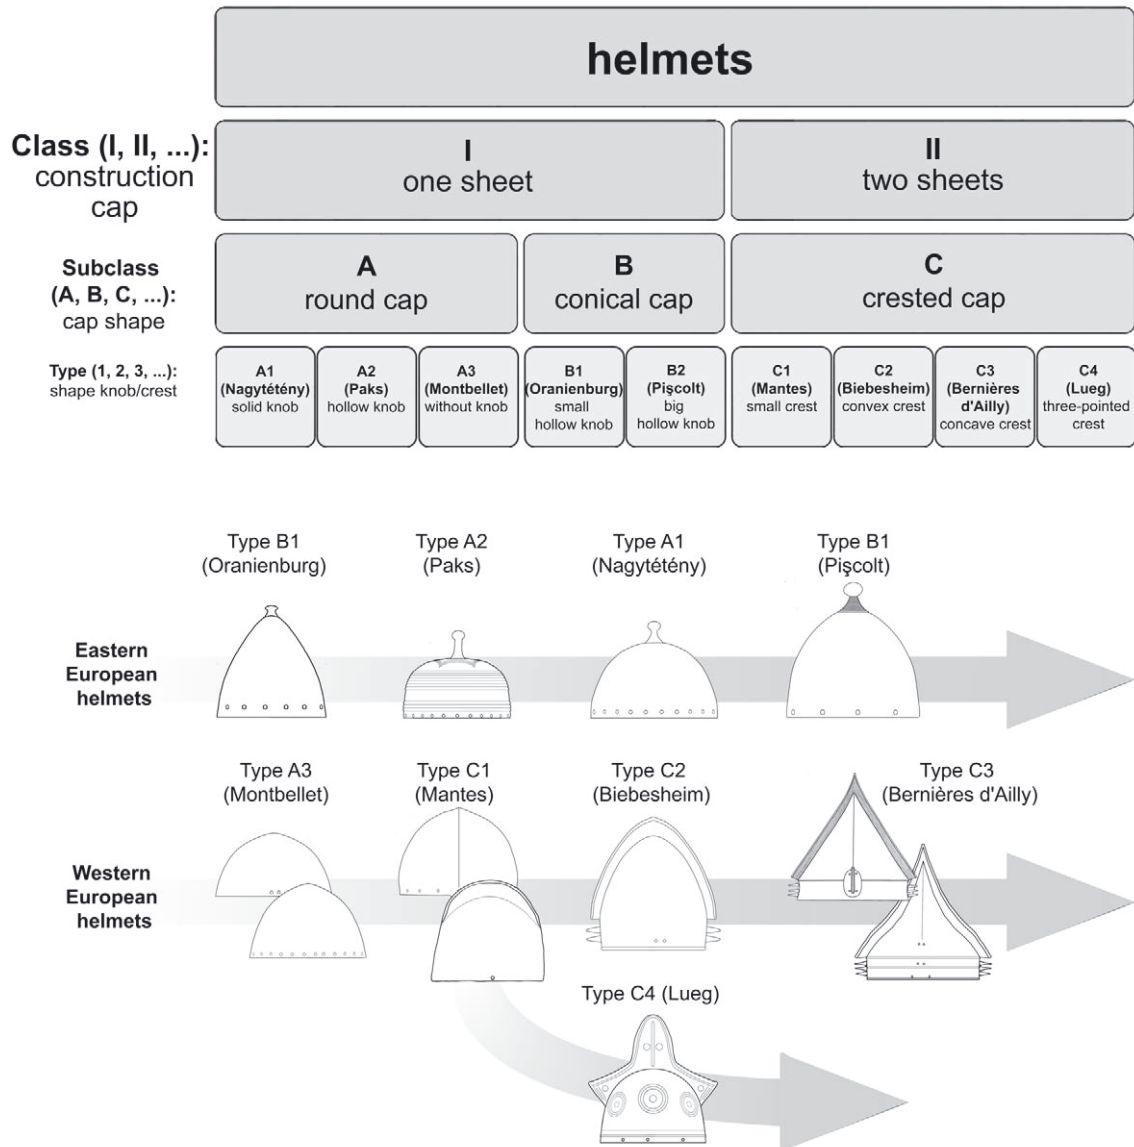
helmets

Class (I, II, ...): construction cap

I
one sheet

II
two sheets

Subclass (A, B, C, ...): cap shape

A
round cap

B
conical cap

C
crested cap

Type (1, 2, 3, ...): shape knob/crest

A1 (Nagytétény) solid knob

A2 (Paks) hollow knob

A3 (Montbellet) without knob

B1 (Oranienburg) small hollow knob

B2 (Pişcolt) big hollow knob

C1 (Mantes) small crest

C2 (Biebesheim) convex crest

C3 (Bernières d'Ailly) concave crest

C4 (Lueg) three-pointed crest

Type B1 (Oranienburg)

Type A2 (Paks)

Type A1 (Nagytétény)

Type B1 (Pişcolt)

Eastern European helmets

Type A3 (Montbellet)

Type C1 (Mantes)

Type C2 (Biebesheim)

Type C3 (Bernières d'Ailly)

Western European helmets

Type C4 (Lueg)